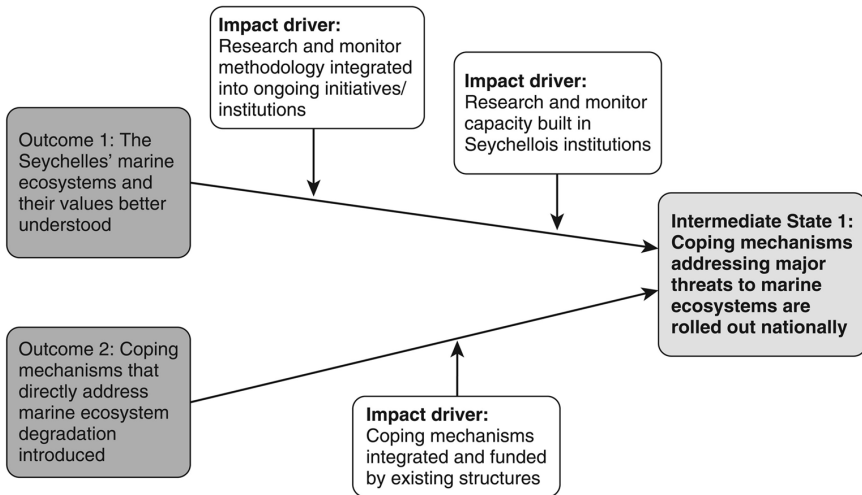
Impact driver:
Research and monitor methodology integrated into ongoing initiatives/ institutions

Impact driver:
Research and monitor capacity built in Seychellois institutions

Outcome 1: The Seychelles' marine ecosystems and their values better understood

Intermediate State 1: Coping mechanisms addressing major threats to marine ecosystems are rolled out nationally

Outcome 2: Coping mechanisms that directly address marine ecosystem degradation introduced

Impact driver:
Coping mechanisms integrated and funded by existing structures